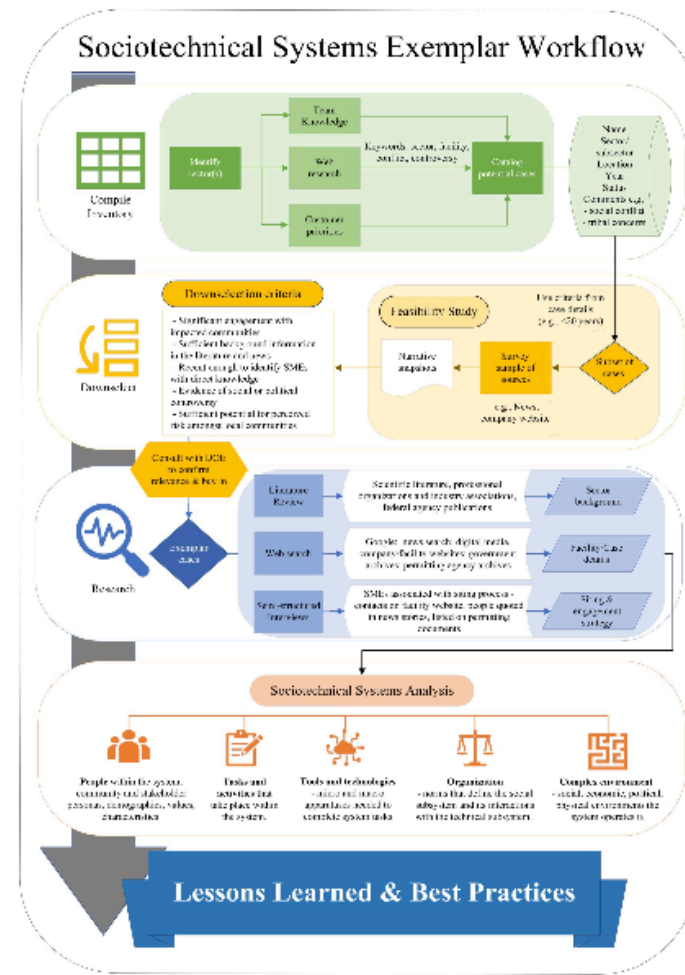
Sociotechnical Systems Exemplar Workflow

Compile Inventory

Identify sector(s)

Team Knowledge

Web research

Outreach practices

Keywords: sector, facility, conflict, controversy

Catalog potential cases

Name
Sector/subsector
Location
Year
Status
Comments e.g.,
- Social conflict
- Ethical concerns

Downselection

Downselection criteria

- Significant engagement with impacted communities
- Sufficient background information in the literature and news
- Recent enough to identify SMEs with direct knowledge
- Evidence of social or political controversy
- Sufficient potential for perceived risk amongst local communities

Feasibility Study

Use criteria from case details (e.g., <20 years)

Narrative responses

Survey sample of sources

Subset of cases

e.g., News, company website

Consult with DOE to confirm relevance & buy in

Research

Exemplar cases

Literature Review

Scientific literature, professional organizations and industry associations, federal agency publications

Sector background

Web search

Google: news search, digital media, company/facility websites, government and news permitting agency websites

Facility/Case details

Semi-structured Interview

SMEs associated with siting process - contacts on facility website, people quoted in news stories, listed on permitting documents

Siting & engagement strategy

Sociotechnical Systems Analysis

People within the system, community and stakeholder personas, demographics, values, characteristics

Tasks and activities that take place within the system.

Tools and technologies - tools and other apparatuses needed to complete system tasks

Organization - norms that define the social subsystem and its interactions with the technical subsystem.

Complex environment - social, economic, political, physical environments the system operates in.

Lessons Learned & Best Practices